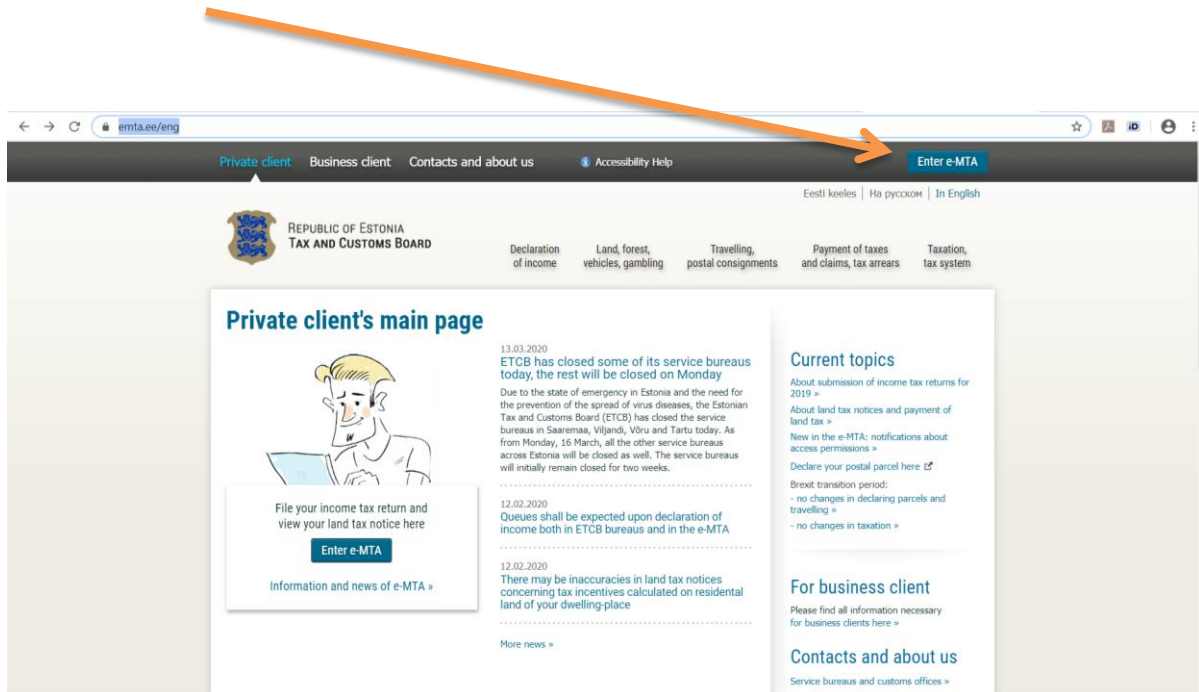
emta.ee/eng

Private client Business client Contacts and about us Accessibility Help Enter e-MTA

Eesti keeles | На русском | In English

REPUBLIC OF ESTONIA
TAX AND CUSTOMS BOARD

Declaration of income
Land, forest, vehicles, gambling
Travelling, postal consignments
Payment of taxes and claims, tax arrears
Taxation, tax system

Private client's main page

File your income tax return and view your land tax notice here

Enter e-MTA

Information and news of e-MTA »

13.03.2020
ETCB has closed some of its service bureaus today, the rest will be closed on Monday
Due to the state of emergency in Estonia and the need for the prevention of the spread of virus diseases, the Estonian Tax and Customs Board (ETCB) has closed the service bureaus in Saaremaa, Viljandi, Võru and Tartu today. As from Monday, 16 March, all the other service bureaus across Estonia will be closed as well. The service bureaus will initially remain closed for two weeks.

12.02.2020
Queues shall be expected upon declaration of income both in ETCB bureaus and in the e-MTA

12.02.2020
There may be inaccuracies in land tax notices concerning tax incentives calculated on residental land of your dwelling-place

More news »

Current topics
About submission of income tax returns for 2019 »
About land tax notices and payment of land tax »
New in the e-MTA: notifications about access permissions »
Declare your postal parcel here
Brexit transition period:
- no changes in declaring parcels and travelling »
- no changes in taxation »

For business client
Please find all information necessary for business clients here »

Contacts and about us
Service bureaus and customs offices »